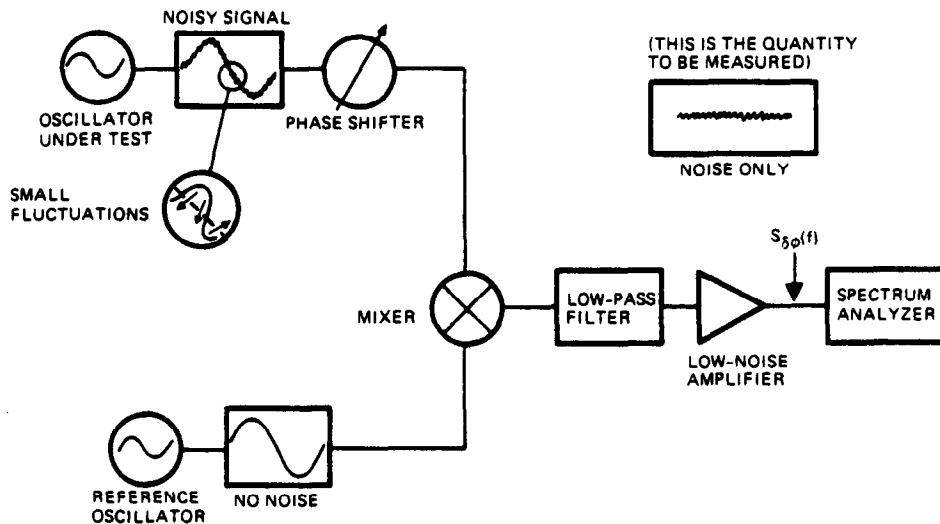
NOISY SIGNAL

OSCILLATOR UNDER TEST

PHASE SHIFTER

(THIS IS THE QUANTITY TO BE MEASURED)

NOISE ONLY

SMALL FLUCTUATIONS

$S_{\delta\phi}(f)$

MIXER

LOW-PASS FILTER

LOW-NOISE AMPLIFIER

SPECTRUM ANALYZER

REFERENCE OSCILLATOR

NO NOISE